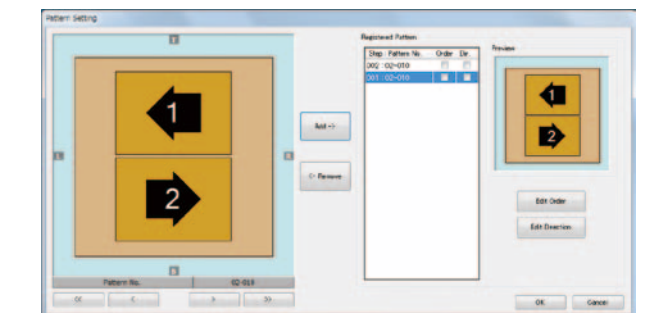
Pattern Setting

1

2

Pattern No. | 02-010

<< < > >>

Add ->

<- Remove

Registered Pattern

| Step | Pattern No. | Order | Dir. |
|---|---|---|---|
| 002 | 02-010 | | |
| 001 | 02-010 | | |

Preview

1

2

Edit Order

Edit Direction

OK

Cancel